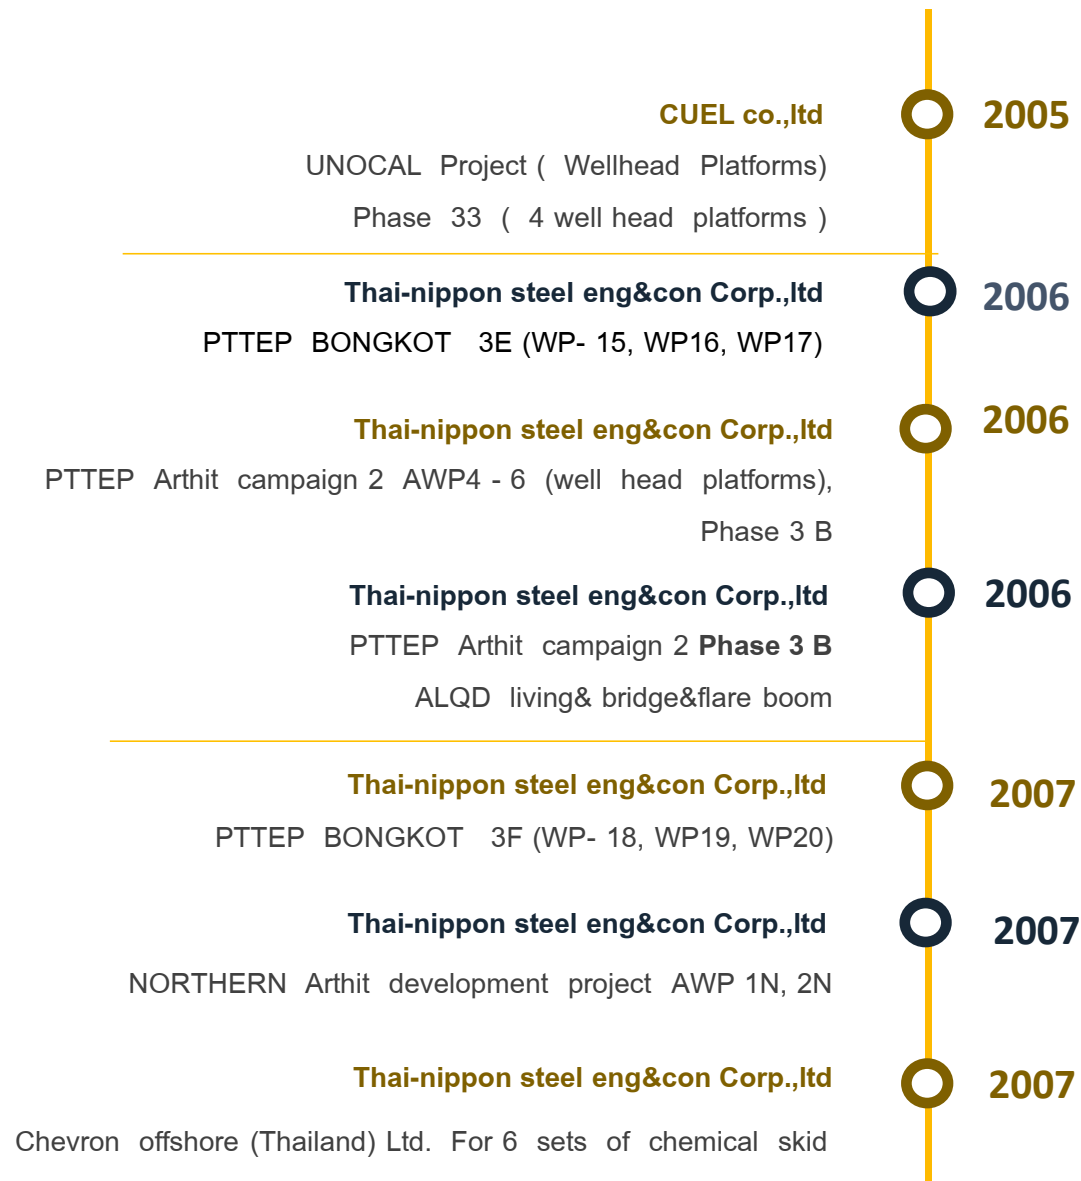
CUEL co.,ltd

UNOCAL Project ( Wellhead Platforms)

Phase 33 ( 4 well head platforms )

2005

Thai-nippon steel eng&con Corp.,ltd

PTTEP BONGKOT 3E (WP- 15, WP16, WP17)

2006

Thai-nippon steel eng&con Corp.,ltd

PTTEP Arthit campaign 2 AWP4 - 6 (well head platforms), Phase 3 B

2006

Thai-nippon steel eng&con Corp.,ltd

PTTEP Arthit campaign 2 **Phase 3 B**

ALQD living& bridge&flare boom

2006

Thai-nippon steel eng&con Corp.,ltd

PTTEP BONGKOT 3F (WP- 18, WP19, WP20)

2007

Thai-nippon steel eng&con Corp.,ltd

NORTHERN Arthit development project AWP 1N, 2N

2007

Thai-nippon steel eng&con Corp.,ltd

Chevron offshore (Thailand) Ltd. For 6 sets of chemical skid

2007